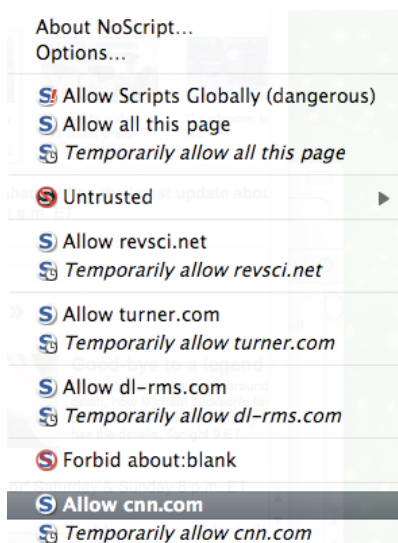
About NoScript...
Options...

Allow Scripts Globally (dangerous)
Allow all this page
*Temporarily allow all this page*

Untrusted

Allow revsci.net
*Temporarily allow revsci.net*

Allow turner.com
*Temporarily allow turner.com*

Allow dl-rms.com
*Temporarily allow dl-rms.com*

Forbid about:blank

Allow cnn.com
*Temporarily allow cnn.com*